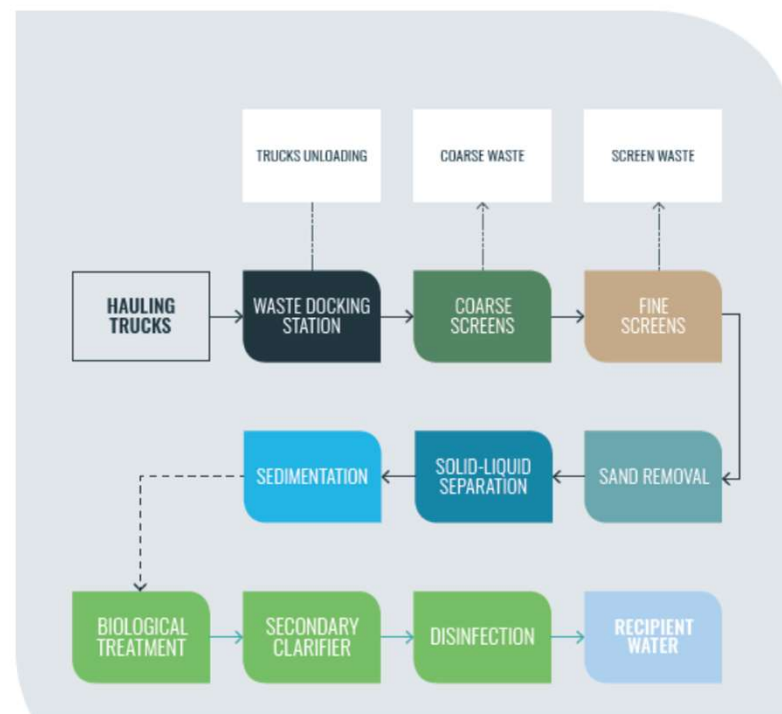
TRUCKS UNLOADING

COARSE WASTE

SCREEN WASTE

HAULING TRUCKS

WASTE DOCKING STATION

COARSE SCREENS

FINE SCREENS

SAND REMOVAL

SOLID-LIQUID SEPARATION

SEDIMENTATION

BIOLOGICAL TREATMENT

SECONDARY CLARIFIER

DISINFECTION

RECIPIENT WATER